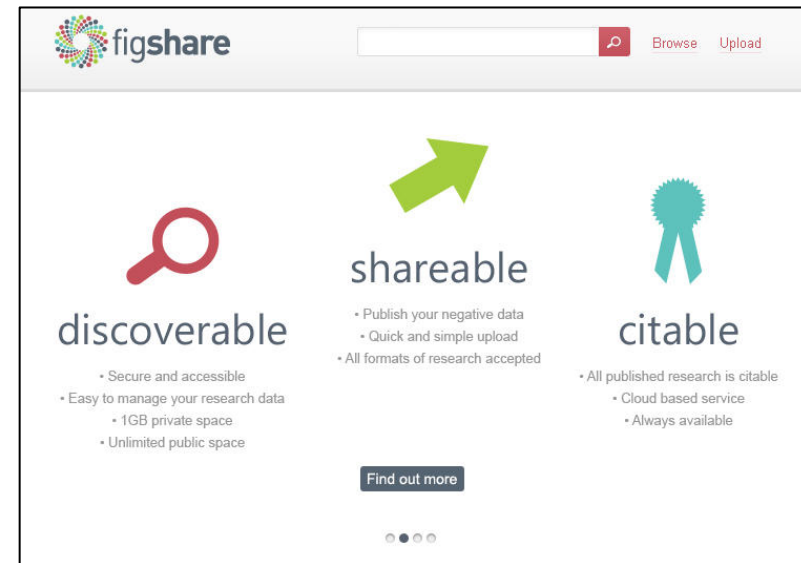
figshare

Browse Upload

shareable

• Publish your negative data
• Quick and simple upload
• All formats of research accepted

discoverable

• Secure and accessible
• Easy to manage your research data
• 1GB private space
• Unlimited public space

citable

• All published research is citable
• Cloud based service
• Always available

Find out more